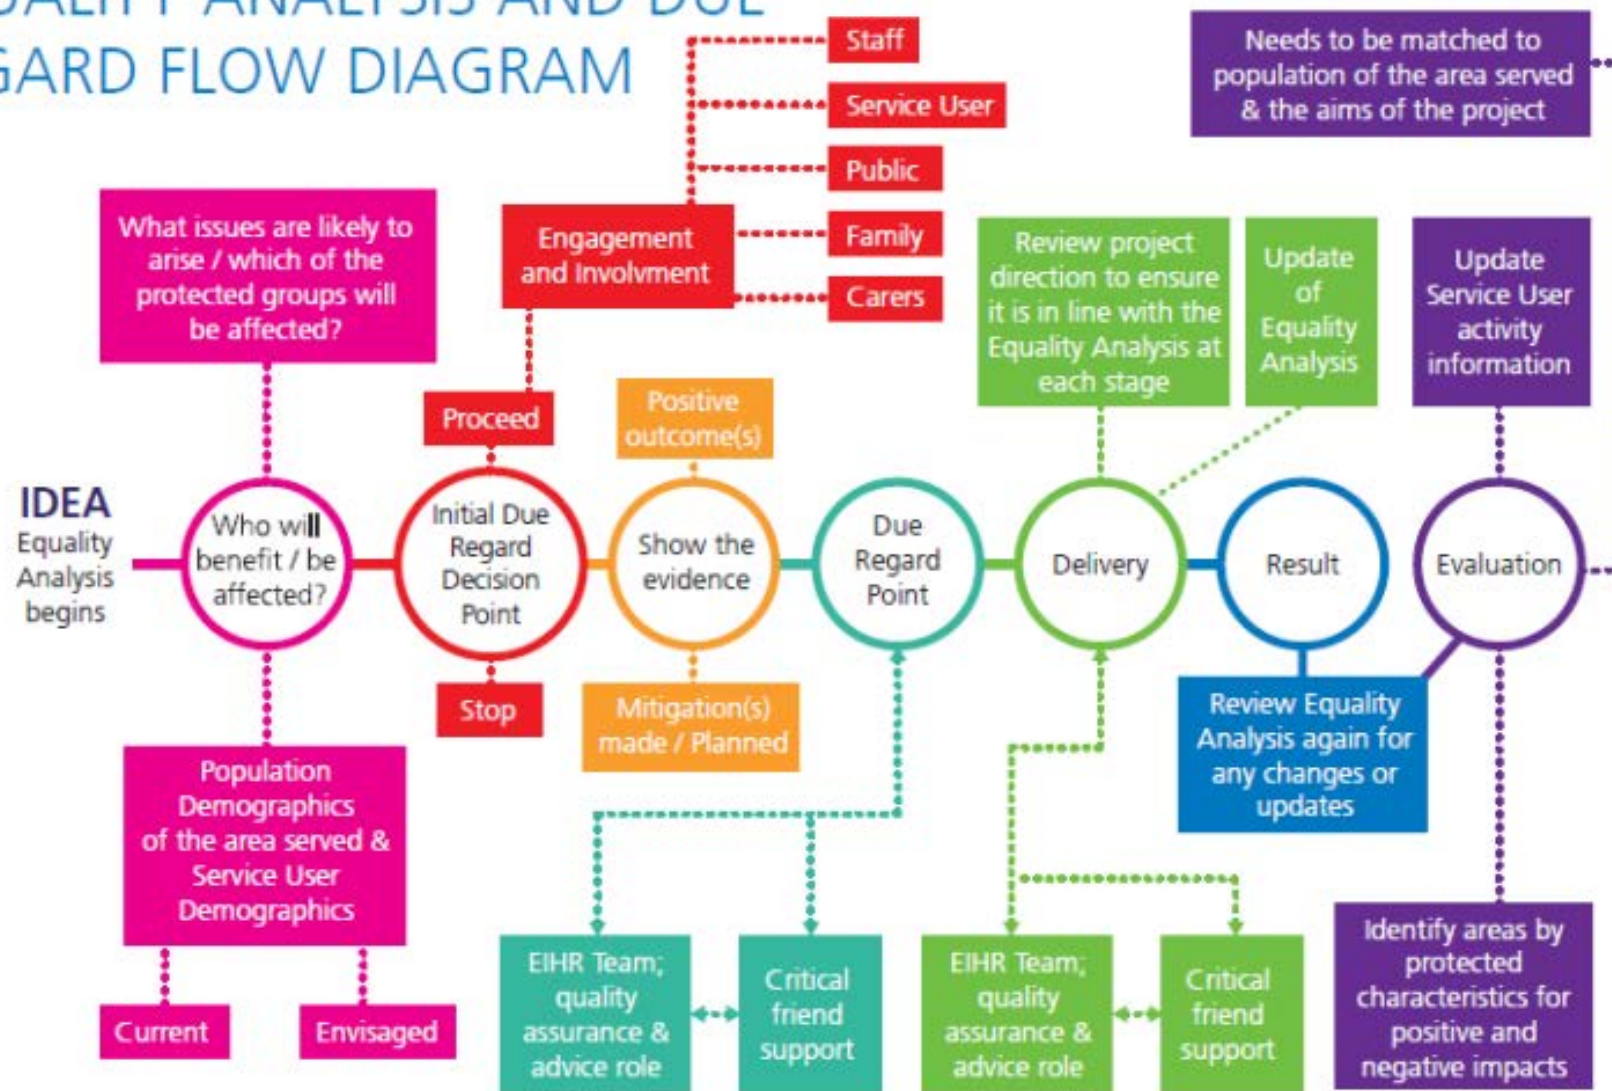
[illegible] ANALYSIS AND DUE
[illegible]ARD FLOW DIAGRAM

Staff
Service User
Public
Family
Carers

Needs to be matched to population of the area served & the aims of the project

What issues are likely to arise / which of the protected groups will be affected?

Engagement and Involvment

Review project direction to ensure it is in line with the Equality Analysis at each stage

Update of Equality Analysis

Update Service User activity information

Proceed

Positive outcome(s)

IDEA
Equality Analysis begins

Who will benefit / be affected?

Initial Due Regard Decision Point

Show the evidence

Due Regard Point

Delivery

Result

Evaluation

Stop

Mitigation(s) made / Planned

Review Equality Analysis again for any changes or updates

Population Demographics of the area served & Service User Demographics

Current

Envisaged

EIHR Team; quality assurance & advice role

Critical friend support

EIHR Team; quality assurance & advice role

Critical friend support

Identify areas by protected characteristics for positive and negative impacts